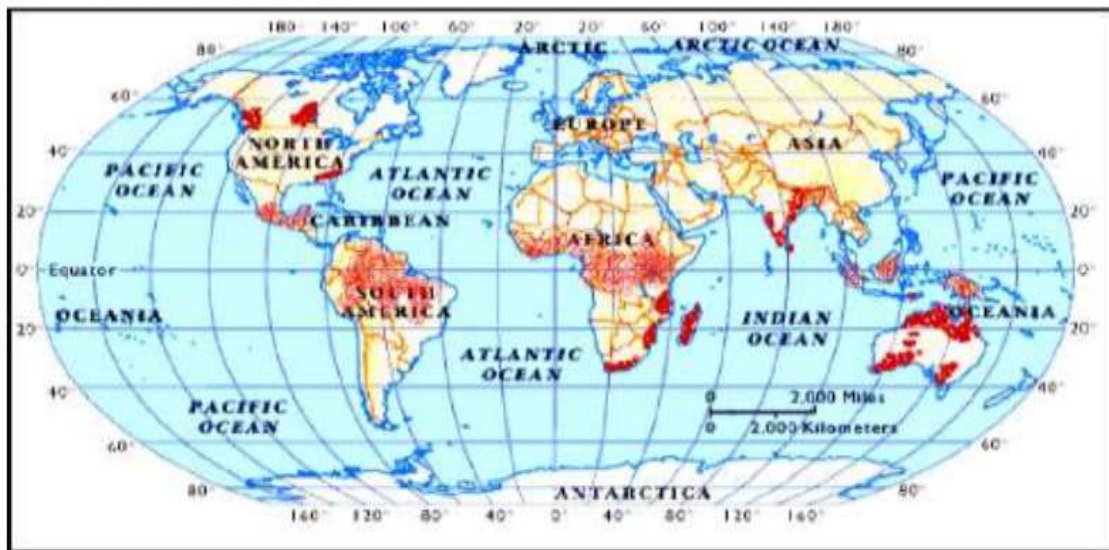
180° 140° 100° 60° 20° 20° 60° 100° 140° 180°

ARCTIC ARCTIC OCEAN

80° 80°

60° 60°

EUROPE

NORTH AMERICA

ASIA

40° 40°

PACIFIC OCEAN

ATLANTIC OCEAN

PACIFIC OCEAN

20° 20°

CARIBBEAN

AFRICA

0° Equator 0°

SOUTH AMERICA

OCEANIA

INDIAN OCEAN

OCEANIA

20° 20°

ATLANTIC OCEAN

40° 40°

PACIFIC OCEAN

0 2,000 Miles

0 2,000 Kilometers

60° 60°

80° ANTARCTICA 80°

160° 120° 80° 40° 0° 40° 80° 120° 160°